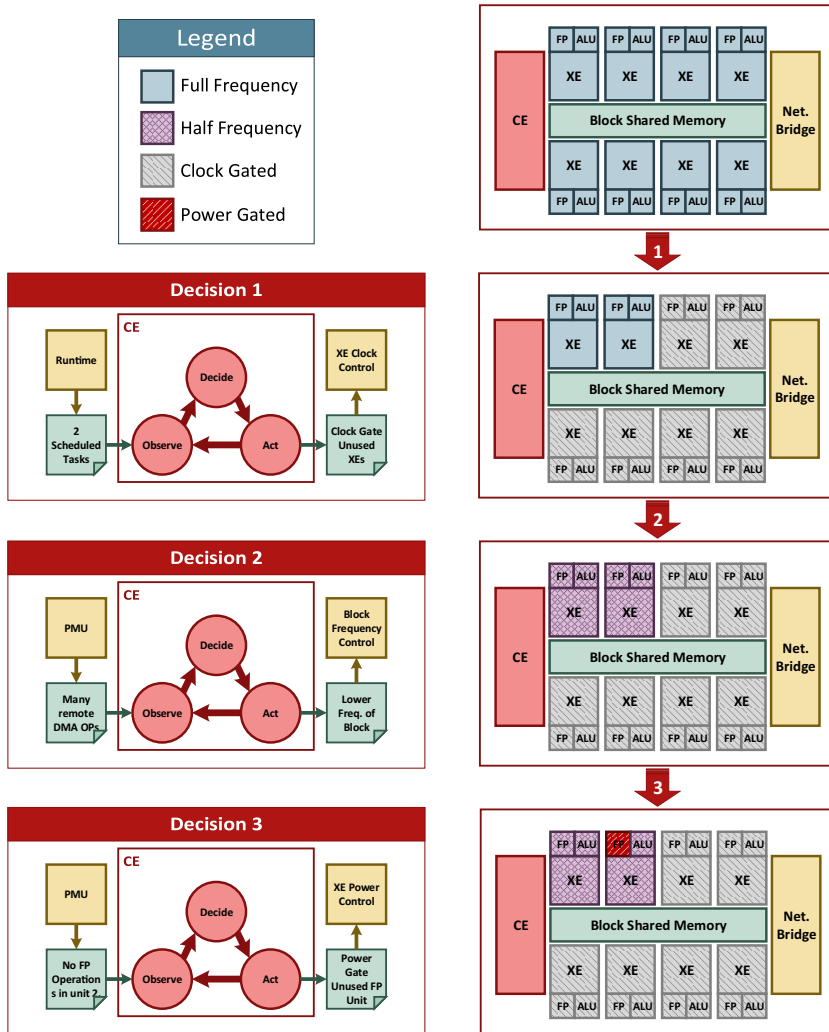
Legend
Full Frequency
Half Frequency
Clock Gated
Power Gated

CE
FP ALU FP ALU FP ALU FP ALU
XE XE XE XE
Block Shared Memory
XE XE XE XE
FP ALU FP ALU FP ALU FP ALU
Net. Bridge

1

Decision 1
Runtime
2 Scheduled Tasks
CE
Decide
Observe
Act
XE Clock Control
Clock Gate Unused XEs

CE
FP ALU FP ALU FP ALU FP ALU
XE XE XE XE
Block Shared Memory
XE XE XE XE
FP ALU FP ALU FP ALU FP ALU
Net. Bridge

2

Decision 2
PMU
Many remote DMA OPs
CE
Decide
Observe
Act
Block Frequency Control
Lower Freq. of Block

CE
FP ALU FP ALU FP ALU FP ALU
XE XE XE XE
Block Shared Memory
XE XE XE XE
FP ALU FP ALU FP ALU FP ALU
Net. Bridge

3

Decision 3
PMU
No FP Operation s in unit 2
CE
Decide
Observe
Act
XE Power Control
Power Gate Unused FP Unit

CE
FP ALU FP ALU FP ALU FP ALU
XE XE XE XE
Block Shared Memory
XE XE XE XE
FP ALU FP ALU FP ALU FP ALU
Net. Bridge